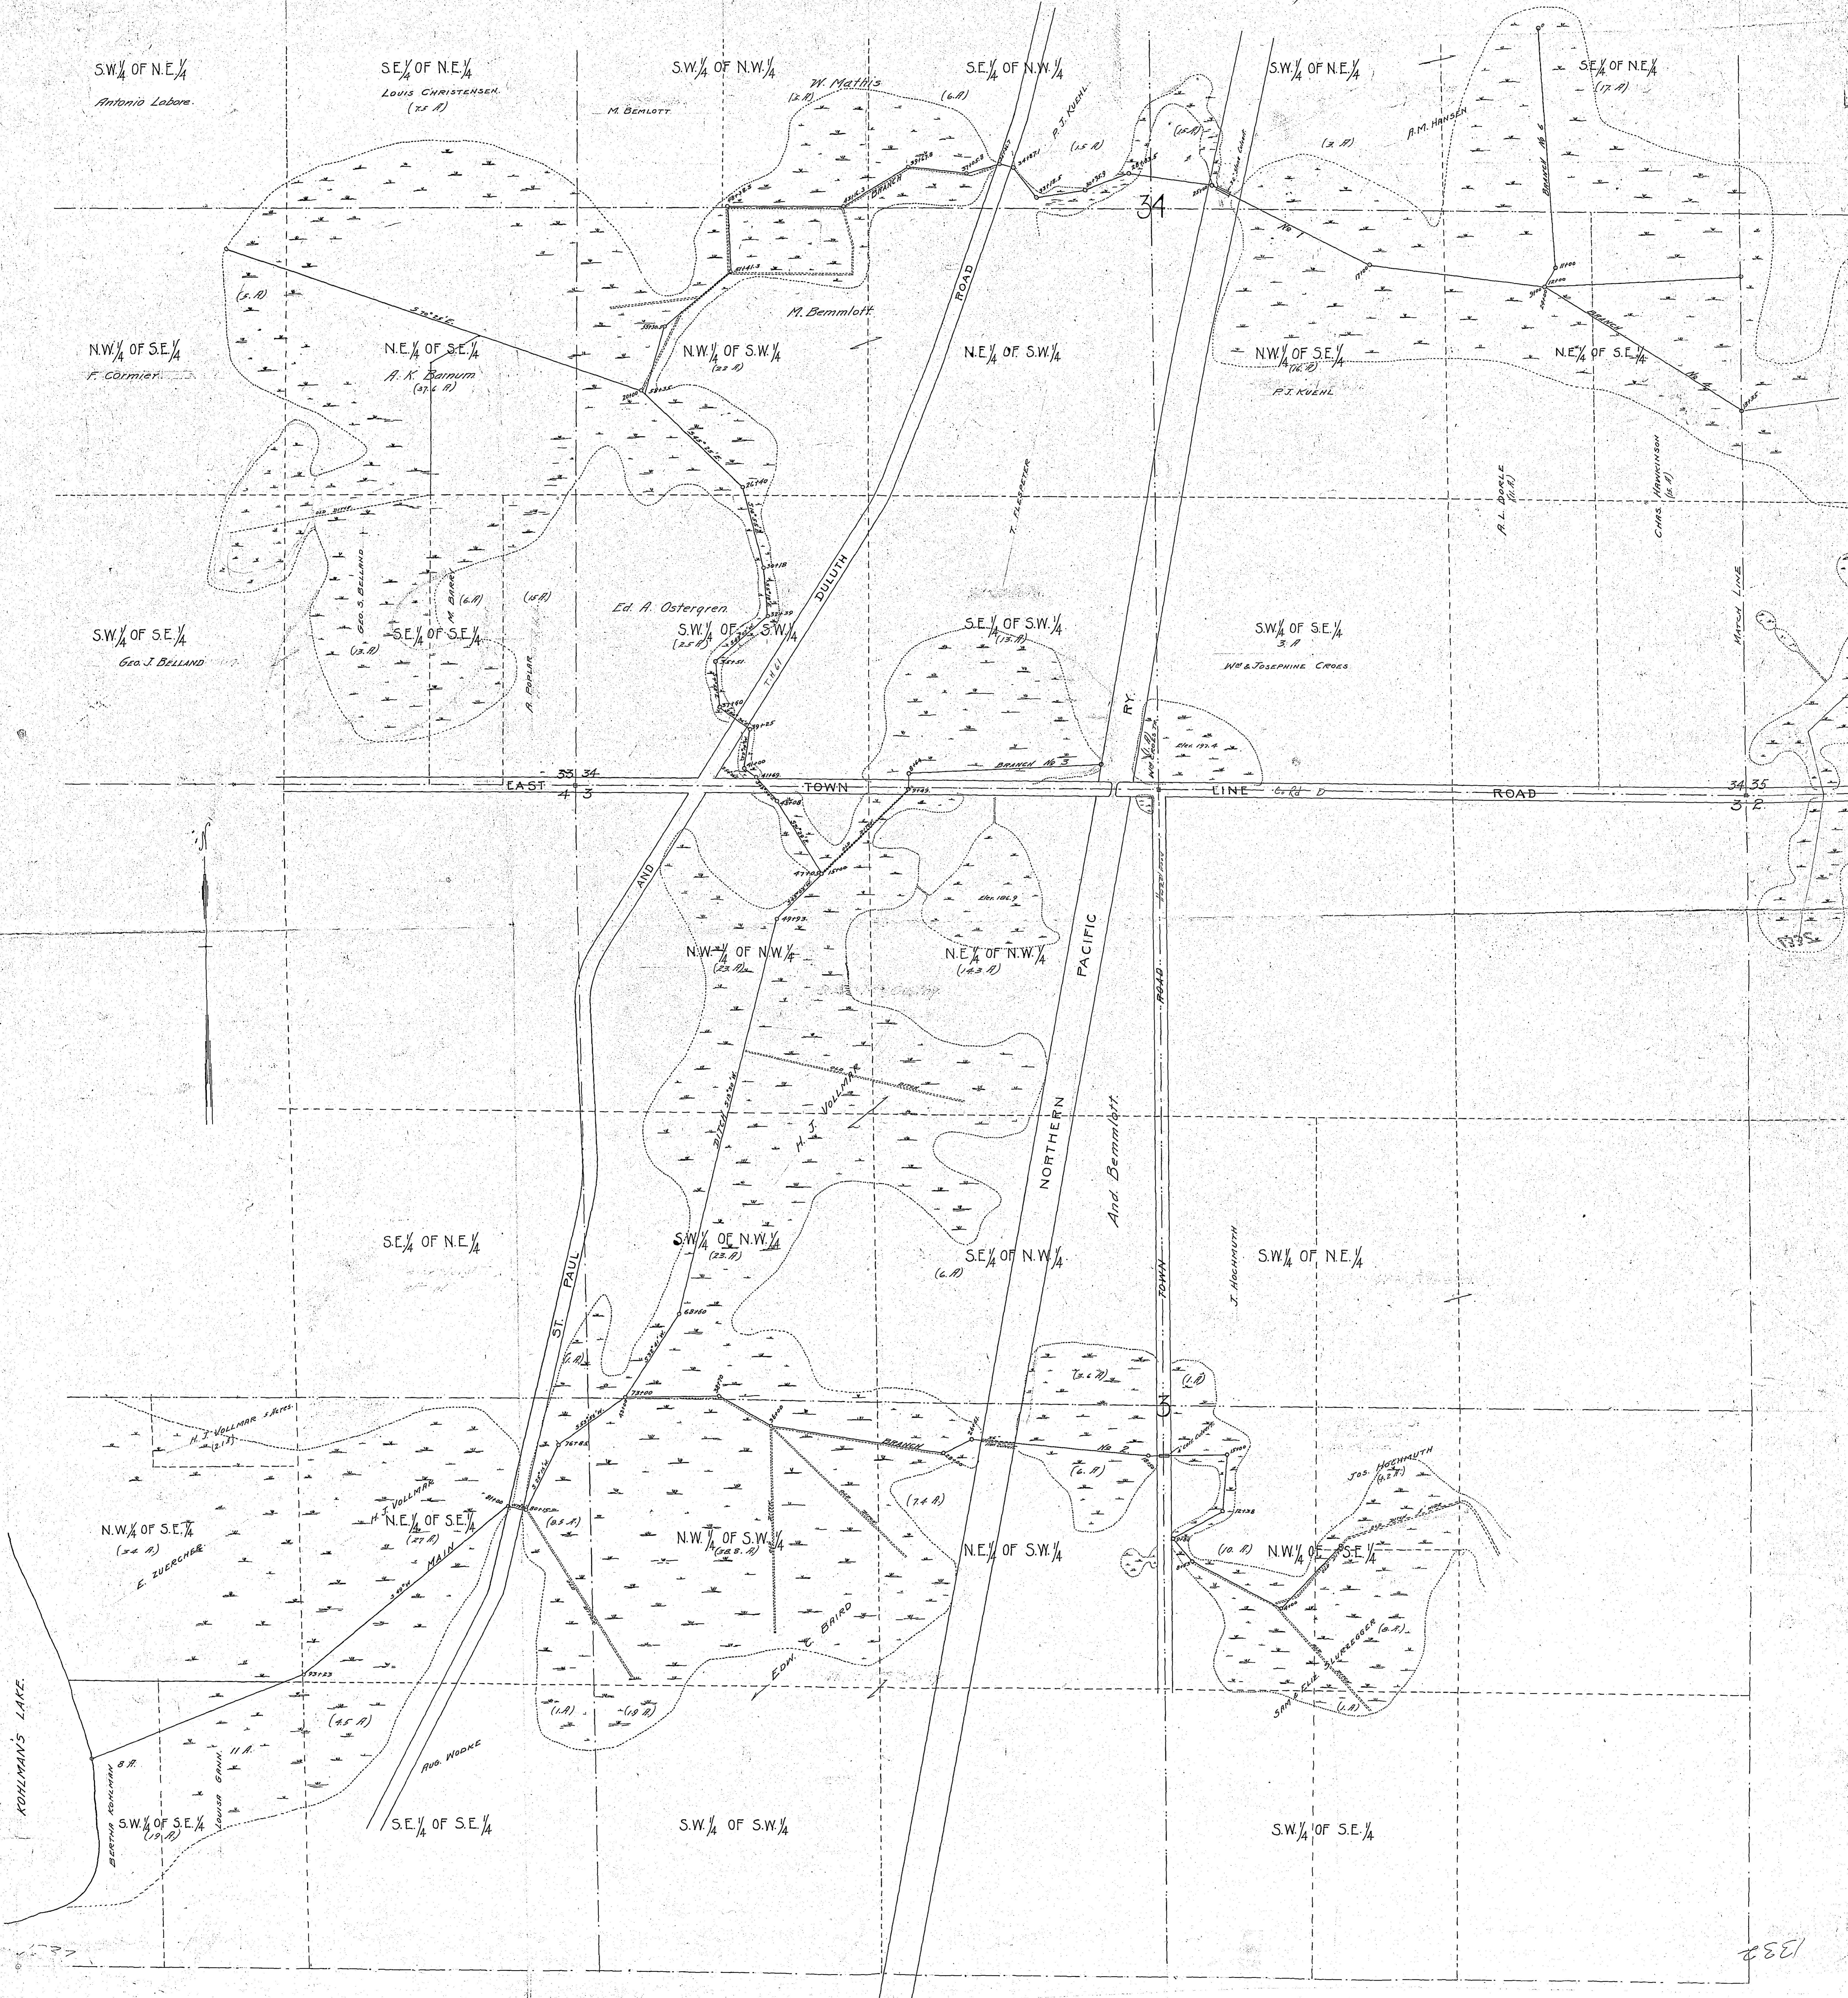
S.W.$\frac{1}{4}$ OF N.E.$\frac{1}{4}$
Antonio Labore

S.E.$\frac{1}{4}$ OF N.E.$\frac{1}{4}$
LOUIS CHRISTENSEN
(7.5 A)

S.W.$\frac{1}{4}$ OF N.W.$\frac{1}{4}$
W. Mathis
(2 A)
M. BEMLOTT

S.E.$\frac{1}{4}$ OF N.W.$\frac{1}{4}$
(6. A)
P. J. KUEHL
(1.5 A)

S.W.$\frac{1}{4}$ OF N.E.$\frac{1}{4}$
(15 A)
(3 A)
A. M. HANSEN
BRANCH No. 6

S.E.$\frac{1}{4}$ OF N.E.$\frac{1}{4}$
(17 A)

34

BRANCH
No. 1

(5 A)

N.W.$\frac{1}{4}$ OF S.E.$\frac{1}{4}$
F. Cormier

N.E.$\frac{1}{4}$ OF S.E.$\frac{1}{4}$
A. K. Barnum
(37.6 A)

M. Bemmlott
N.W.$\frac{1}{4}$ OF S.W.$\frac{1}{4}$
(33 A)

N.E.$\frac{1}{4}$ OF S.W.$\frac{1}{4}$

N.W.$\frac{1}{4}$ OF S.E.$\frac{1}{4}$
(16 A)
P. J. KUEHL

N.E.$\frac{1}{4}$ OF S.E.$\frac{1}{4}$
BRANCH No. 4

T. FLESETER
A. L. DORLE (1 A)
CHAS. HAWKINSON (3 A)
MATCH LINE

GEO. S. BELLAND
M. BARRY
(6 A)
(15 A)
Ed. A. Ostergren

S.W.$\frac{1}{4}$ OF S.E.$\frac{1}{4}$
GEO. J. BELLAND

(13 A)
S.E.$\frac{1}{4}$ OF S.E.$\frac{1}{4}$
A. POPLAR

(2.5 A)
S.E.$\frac{1}{4}$ OF S.W.$\frac{1}{4}$

S.E.$\frac{1}{4}$ OF S.W.$\frac{1}{4}$
(13 A)

S.W.$\frac{1}{4}$ OF S.E.$\frac{1}{4}$
3 A
Wm & JOSEPHINE CROES

BRANCH No. 3
Elev. 197.4

33 34
4 3
EAST TOWN LINE ROAD
34 35
3 2

DULUTH ROAD
AND
ST. PAUL
NORTHERN PACIFIC RY.
And Bemmlott
TOWN ROAD

Elev. 186.9

N.W.$\frac{1}{4}$ OF N.W.$\frac{1}{4}$
(23 A)

N.E.$\frac{1}{4}$ OF N.W.$\frac{1}{4}$
(14.3 A)

H. J. VOLLMAR

S.E.$\frac{1}{4}$ OF N.E.$\frac{1}{4}$

S.W.$\frac{1}{4}$ OF N.W.$\frac{1}{4}$
(23 A)

S.E.$\frac{1}{4}$ OF N.W.$\frac{1}{4}$
(6 A)

J. HOCHMUTH
S.W.$\frac{1}{4}$ OF N.E.$\frac{1}{4}$

(3.6 A)
(1 A)
3

H. J. VOLLMAR & SONS
(2.13)

BRANCH No. 2
(6 A)
(7.4 A)

Jos. HOCHMUTH
(6.2 A)

N.W.$\frac{1}{4}$ OF S.E.$\frac{1}{4}$
(34 A)
E. ZUERCHER

H. J. VOLLMAR
N.E.$\frac{1}{4}$ OF S.E.$\frac{1}{4}$
(27 A)
MAIN

(8.5 A)
N.W.$\frac{1}{4}$ OF S.W.$\frac{1}{4}$
(38.8 A)

N.E.$\frac{1}{4}$ OF S.W.$\frac{1}{4}$

(10 A)
N.W.$\frac{1}{4}$ OF S.E.$\frac{1}{4}$

EDW. C. BAIRD

SAM & ELIZ. SLUREGGER (8 A)
(1 A)

(4.5 A)
(1 A)
(19 A)

KOHLMAN'S LAKE
BERTHA KOHLMAN 8 A
LOUISA GANN 11 A
AUG. WODKE

S.W.$\frac{1}{4}$ OF S.E.$\frac{1}{4}$
(19 A)

S.E.$\frac{1}{4}$ OF S.E.$\frac{1}{4}$

S.W.$\frac{1}{4}$ OF S.W.$\frac{1}{4}$

S.W.$\frac{1}{4}$ OF S.E.$\frac{1}{4}$

1332